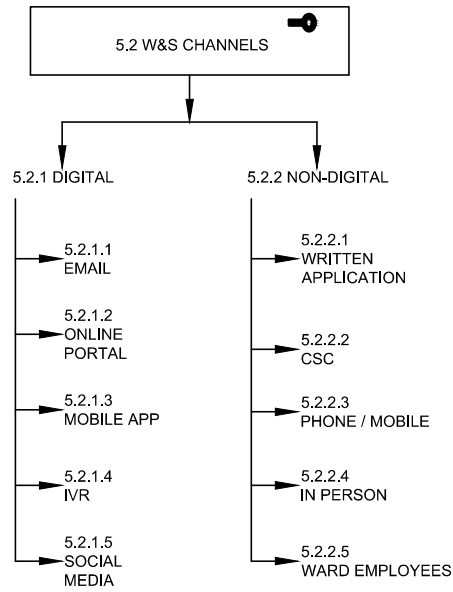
5.2 W&S CHANNELS

5.2.1 DIGITAL

5.2.1.1
EMAIL

5.2.1.2
ONLINE PORTAL

5.2.1.3
MOBILE APP

5.2.1.4
IVR

5.2.1.5
SOCIAL MEDIA

5.2.2 NON-DIGITAL

5.2.2.1
WRITTEN APPLICATION

5.2.2.2
CSC

5.2.2.3
PHONE / MOBILE

5.2.2.4
IN PERSON

5.2.2.5
WARD EMPLOYEES